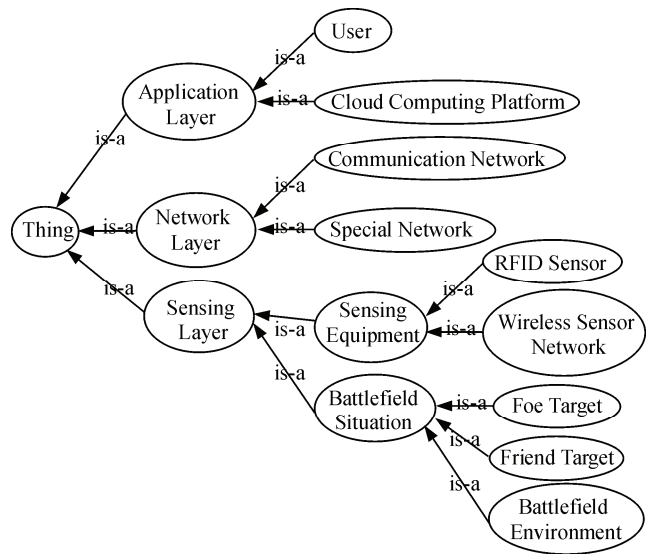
User

is-a

Application Layer

is-a

Cloud Computing Platform

is-a

Communication Network

is-a

Thing

is-a

Network Layer

is-a

Special Network

RFID Sensor

is-a

is-a

Sensing Layer

is-a

Sensing Equipment

is-a

Wireless Sensor Network

is-a

Battlefield Situation

is-a

Foe Target

is-a

Friend Target

is-a

Battlefield Environment